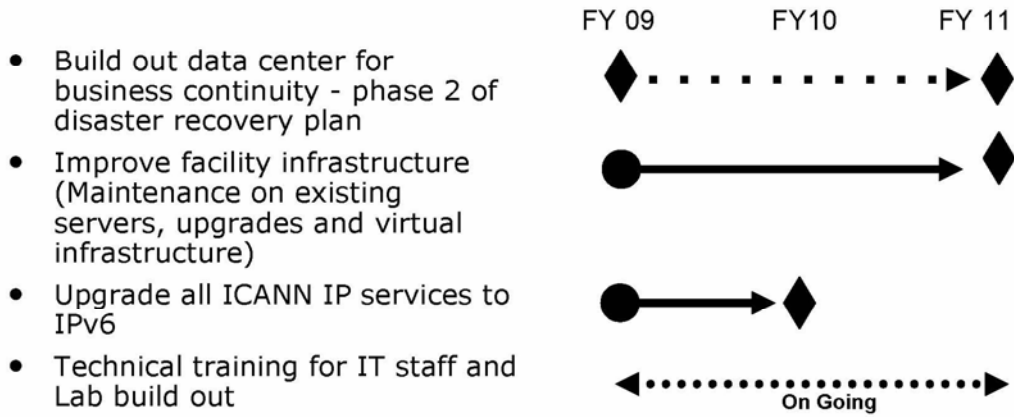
FY 09 FY10 FY 11

- Build out data center for business continuity - phase 2 of disaster recovery plan
- Improve facility infrastructure (Maintenance on existing servers, upgrades and virtual infrastructure)
- Upgrade all ICANN IP services to IPv6
- Technical training for IT staff and Lab build out

On Going